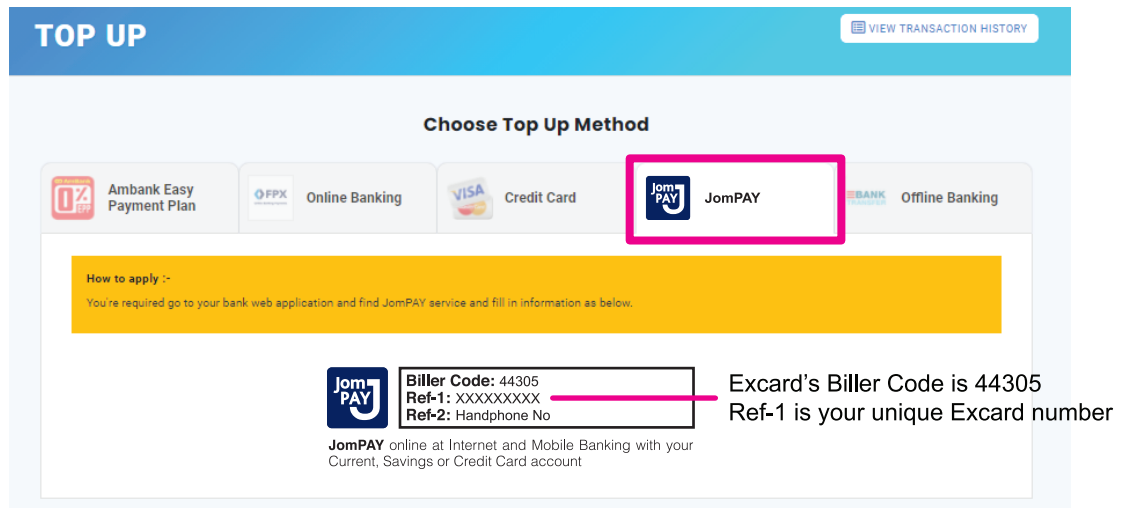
TOP UP

VIEW TRANSACTION HISTORY

Choose Top Up Method

0% EPP Ambank Easy Payment Plan

FPX Online Banking

VISA Credit Card

Jom PAY JomPAY

BANK Offline Banking

How to apply :-

You're required go to your bank web application and find JomPAY service and fill in information as below.

Jom PAY

Biller Code: 44305
Ref-1: XXXXXXXXX
Ref-2: Handphone No

JomPAY online at Internet and Mobile Banking with your Current, Savings or Credit Card account

Excard's Biller Code is 44305
Ref-1 is your unique Excard number